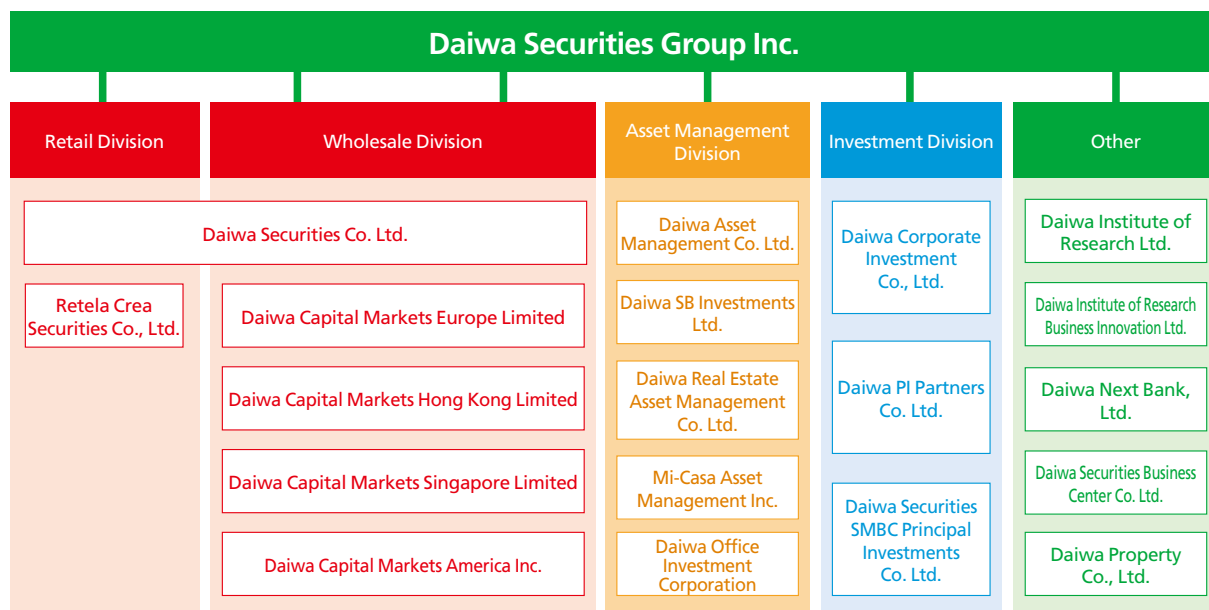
Daiwa Securities Group Inc.

Retail Division

Wholesale Division

Daiwa Securities Co. Ltd.

Retela Crea Securities Co., Ltd.

Daiwa Capital Markets Europe Limited

Daiwa Capital Markets Hong Kong Limited

Daiwa Capital Markets Singapore Limited

Daiwa Capital Markets America Inc.

Asset Management Division

Daiwa Asset Management Co. Ltd.

Daiwa SB Investments Ltd.

Daiwa Real Estate Asset Management Co. Ltd.

Mi-Casa Asset Management Inc.

Daiwa Office Investment Corporation

Investment Division

Daiwa Corporate Investment Co., Ltd.

Daiwa PI Partners Co. Ltd.

Daiwa Securities SMBC Principal Investments Co. Ltd.

Other

Daiwa Institute of Research Ltd.

Daiwa Institute of Research Business Innovation Ltd.

Daiwa Next Bank, Ltd.

Daiwa Securities Business Center Co. Ltd.

Daiwa Property Co., Ltd.